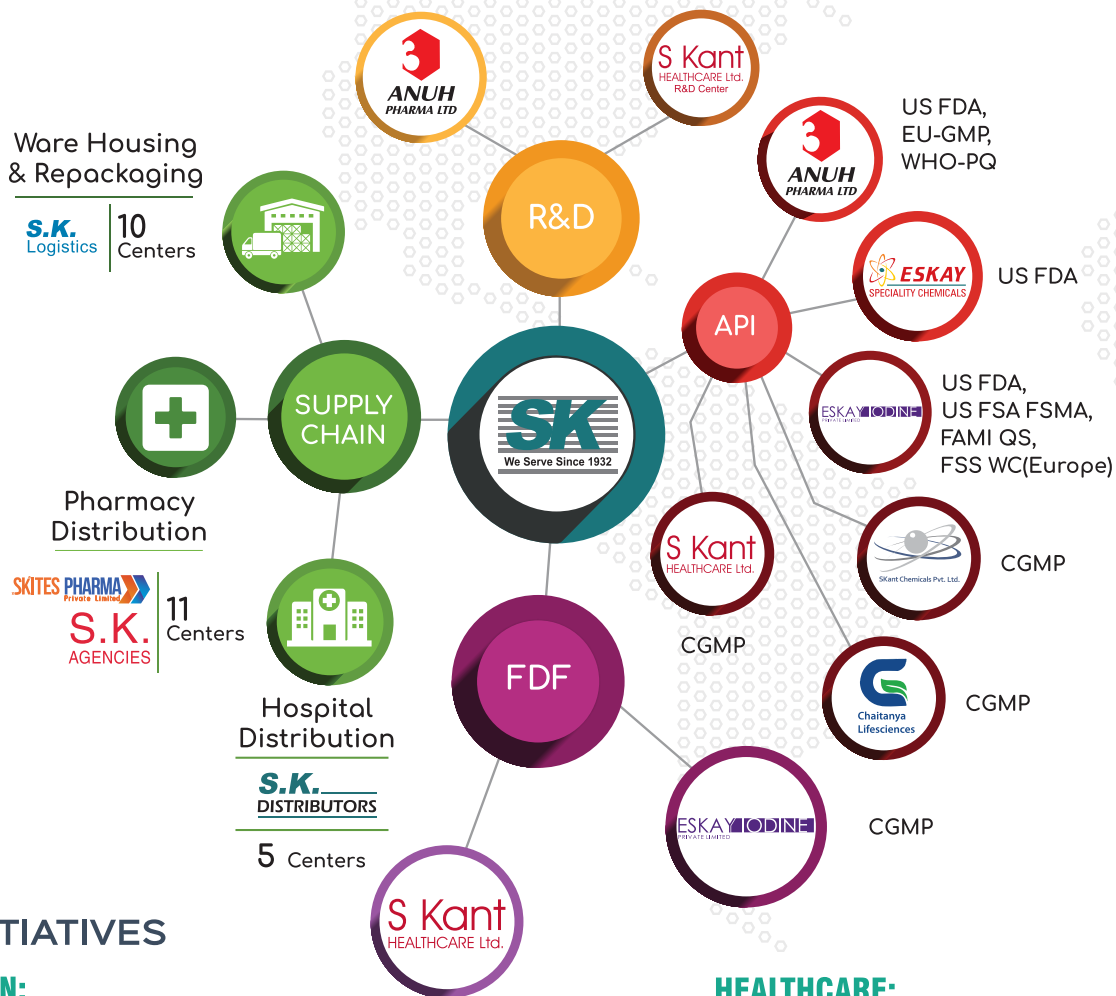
ANUH PHARMA LTD

S Kant HEALTHCARE Ltd. R&D Center

R&D

Ware Housing & Repackaging

S.K. Logistics

10 Centers

ANUH PHARMA LTD

US FDA, EU-GMP, WHO-PQ

ESKAY SPECIALITY CHEMICALS

US FDA

API

SUPPLY CHAIN

SK We Serve Since 1932

ESKAY IODINE PRIVATE LIMITED

US FDA, US FSA FSMA, FAMI QS, FSS WC(Europe)

Pharmacy Distribution

SKITES PHARMA Private Limited

S.K. AGENCIES

11 Centers

S Kant HEALTHCARE Ltd.

SKant Chemicals Pvt. Ltd.

CGMP

CGMP

FDF

Chaitanya Lifesciences

CGMP

Hospital Distribution

S.K. DISTRIBUTORS

5 Centers

ESKAY IODINE PRIVATE LIMITED

CGMP

S Kant HEALTHCARE Ltd.

TIATIVES

N:

HEALTHCARE: